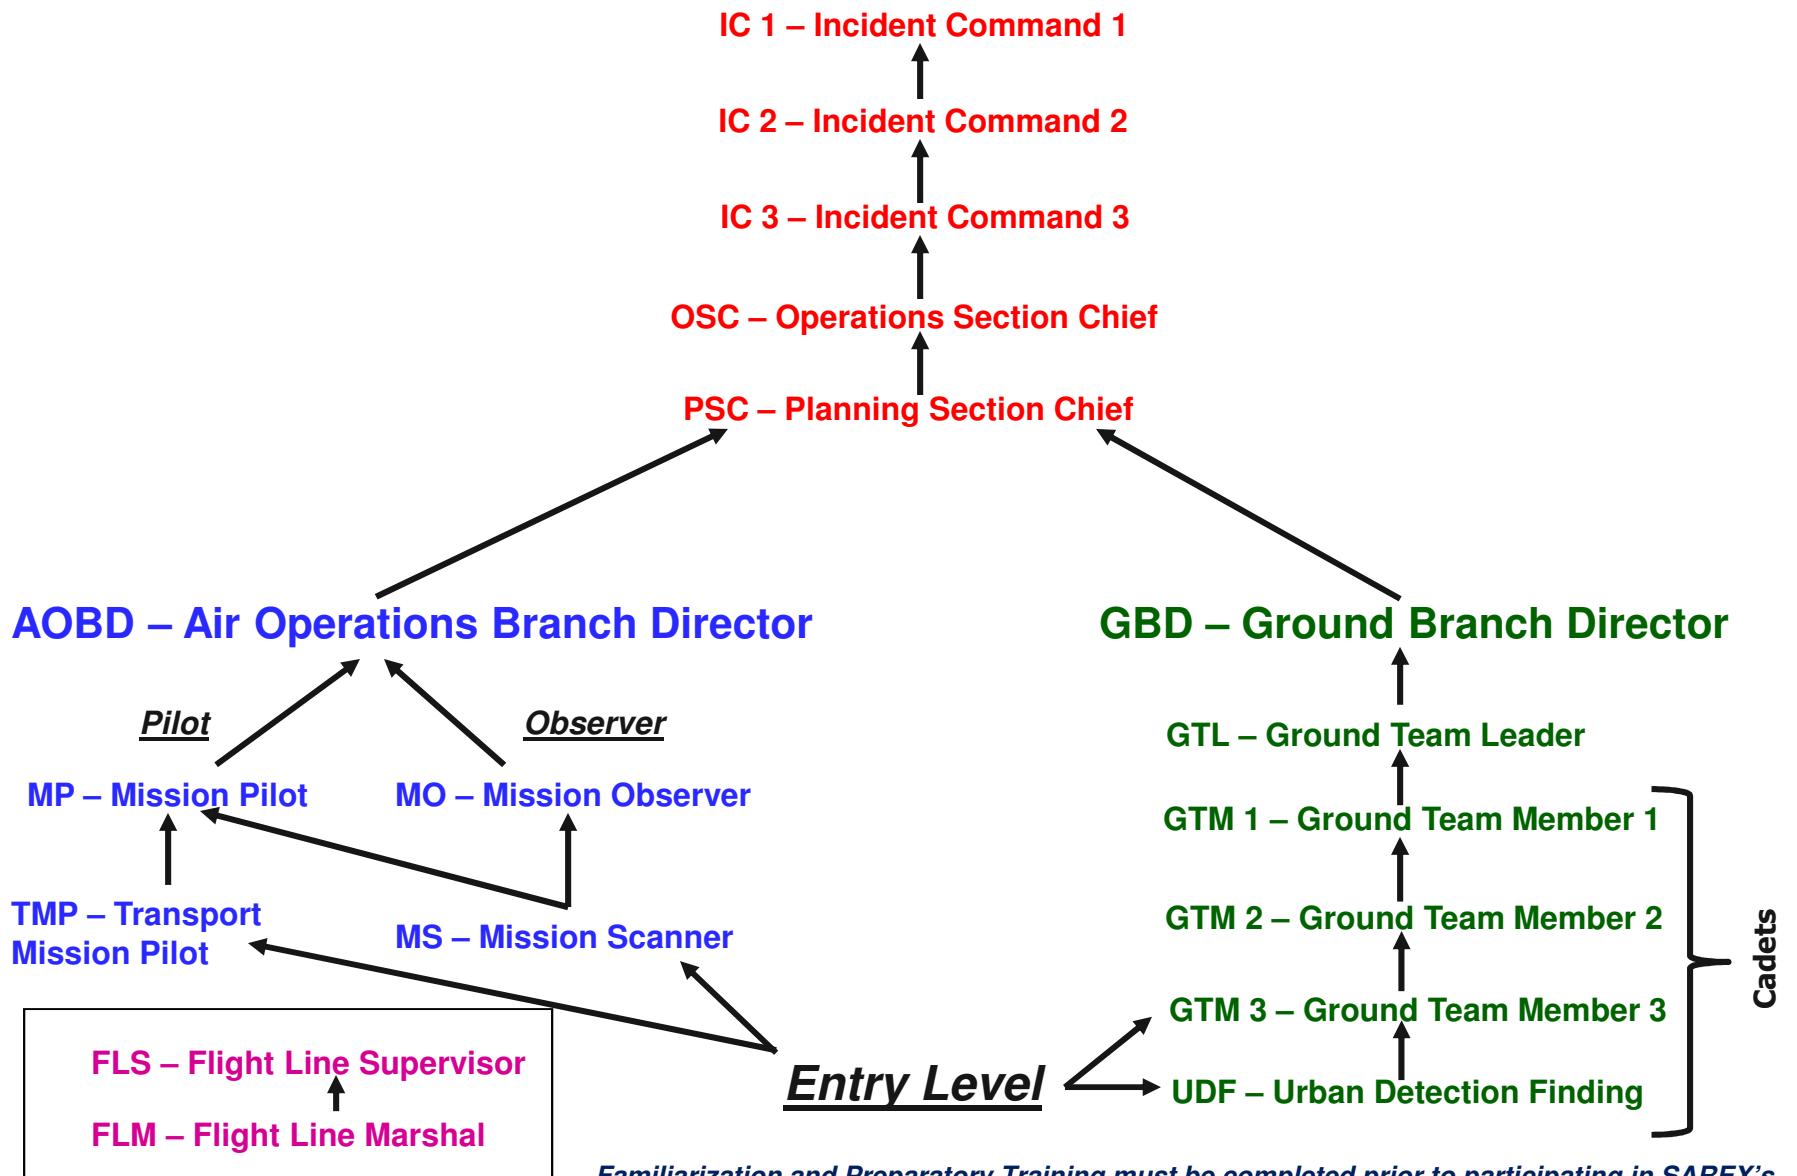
IC 1 – Incident Command 1

IC 2 – Incident Command 2

IC 3 – Incident Command 3

OSC – Operations Section Chief

PSC – Planning Section Chief

AOBD – Air Operations Branch Director

GBD – Ground Branch Director

Pilot

Observer

MP – Mission Pilot

MO – Mission Observer

TMP – Transport Mission Pilot

MS – Mission Scanner

GTL – Ground Team Leader

GTM 1 – Ground Team Member 1

GTM 2 – Ground Team Member 2

GTM 3 – Ground Team Member 3

UDF – Urban Detection Finding

Cadets

FLS – Flight Line Supervisor

FLM – Flight Line Marshal

Entry Level

Familiarization and Preparatory Training must be completed prior to participating in SAREX's